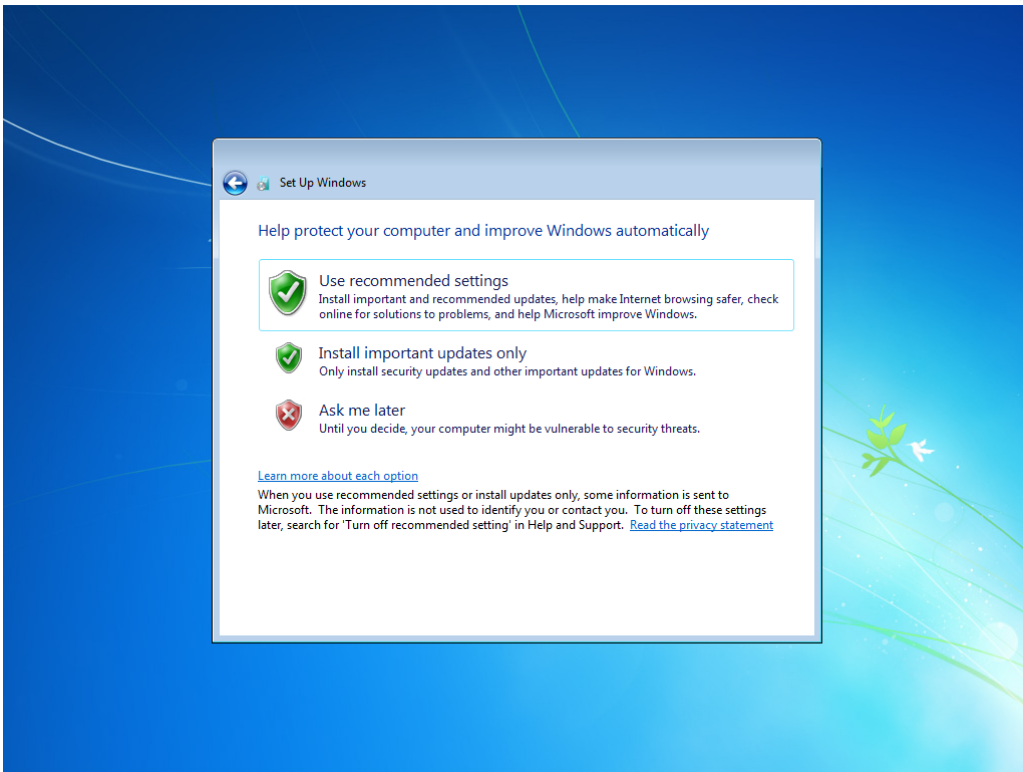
Set Up Windows

Help protect your computer and improve Windows automatically

Use recommended settings
Install important and recommended updates, help make Internet browsing safer, check online for solutions to problems, and help Microsoft improve Windows.

Install important updates only
Only install security updates and other important updates for Windows.

Ask me later
Until you decide, your computer might be vulnerable to security threats.

Learn more about each option
When you use recommended settings or install updates only, some information is sent to Microsoft. The information is not used to identify you or contact you. To turn off these settings later, search for 'Turn off recommended setting' in Help and Support. Read the privacy statement